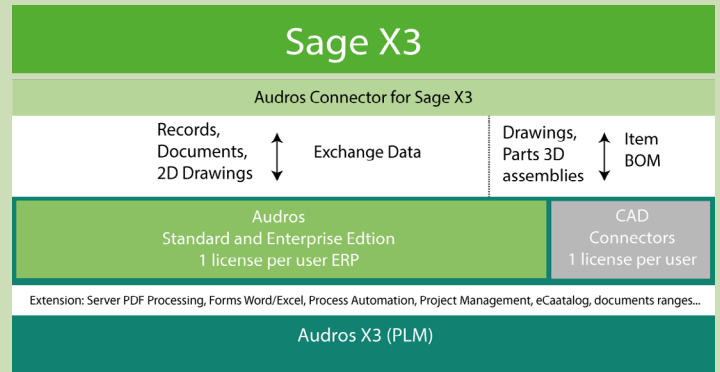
Sage X3

Audros Connector for Sage X3

Records, Documents, 2D Drawings

Exchange Data

Drawings, Parts 3D assemblies

Item BOM

Audros
Standard and Enterprise Edtion
1 license per user ERP

CAD
Connectors
1 license per user

Extension: Server PDF Processing, Forms Word/Excel, Process Automation, Project Management, eCaatalog, documents ranges...

Audros X3 (PLM)